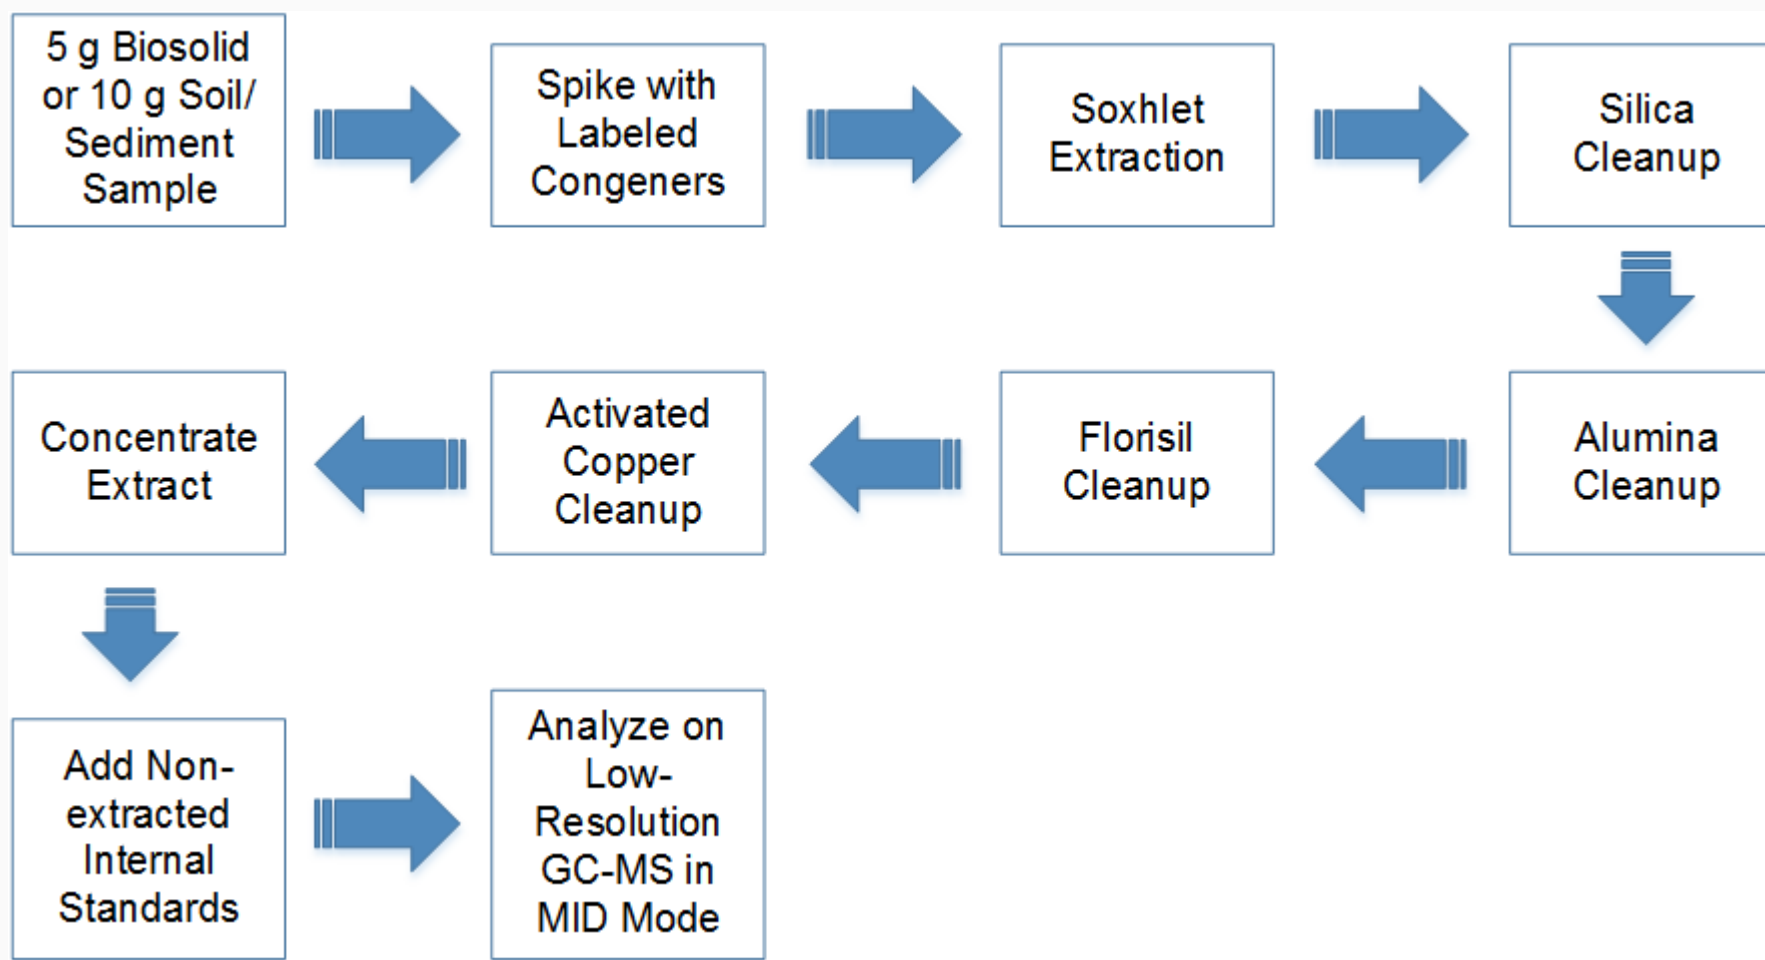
5 g Biosolid or 10 g Soil/ Sediment Sample

Spike with Labeled Congeners

Soxhlet Extraction

Silica Cleanup

Alumina Cleanup

Florisil Cleanup

Activated Copper Cleanup

Concentrate Extract

Add Non-extracted Internal Standards

Analyze on Low-Resolution GC-MS in MID Mode